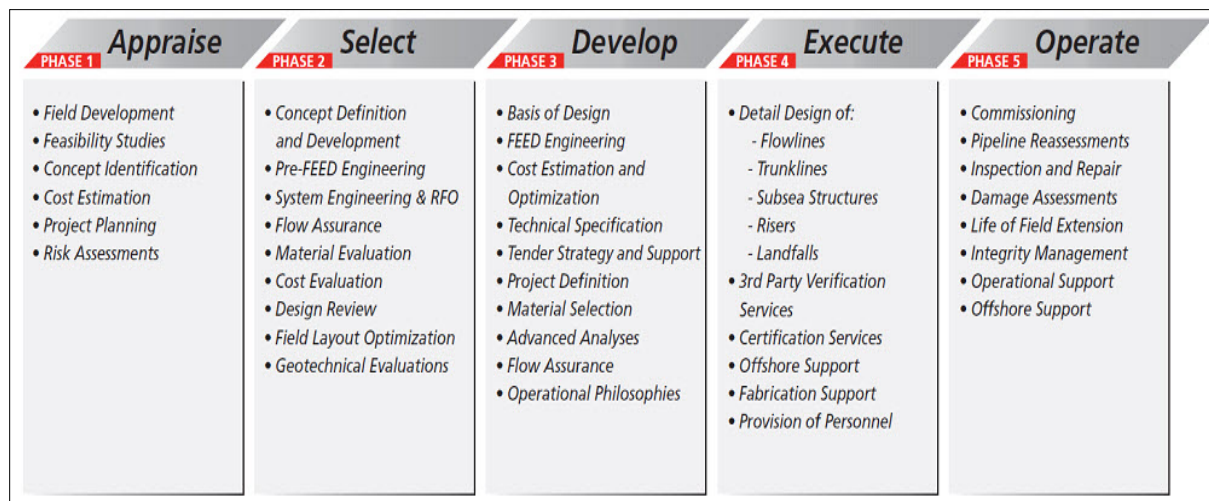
PHASE 1 Appraise

• Field Development
• Feasibility Studies
• Concept Identification
• Cost Estimation
• Project Planning
• Risk Assessments

PHASE 2 Select

• Concept Definition and Development
• Pre-FEED Engineering
• System Engineering & RFO
• Flow Assurance
• Material Evaluation
• Cost Evaluation
• Design Review
• Field Layout Optimization
• Geotechnical Evaluations

PHASE 3 Develop

• Basis of Design
• FEED Engineering
• Cost Estimation and Optimization
• Technical Specification
• Tender Strategy and Support
• Project Definition
• Material Selection
• Advanced Analyses
• Flow Assurance
• Operational Philosophies

PHASE 4 Execute

• Detail Design of:
- Flowlines
- Trunklines
- Subsea Structures
- Risers
- Landfalls
• 3rd Party Verification Services
• Certification Services
• Offshore Support
• Fabrication Support
• Provision of Personnel

PHASE 5 Operate

• Commissioning
• Pipeline Reassessments
• Inspection and Repair
• Damage Assessments
• Life of Field Extension
• Integrity Management
• Operational Support
• Offshore Support